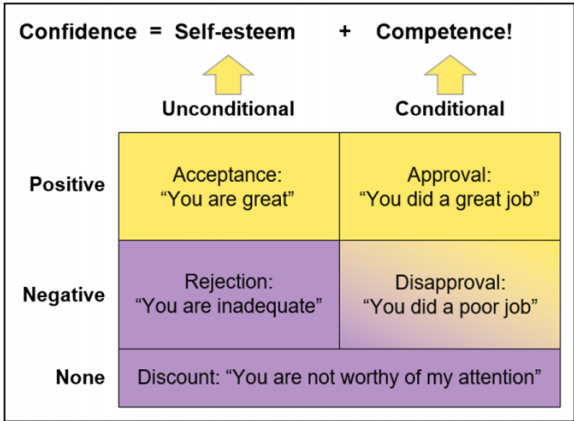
Confidence = Self-esteem + Competence!

| | Unconditional | Conditional |
|---|---|---|
| Positive | Acceptance: "You are great" | Approval: "You did a great job" |
| Negative | Rejection: "You are inadequate" | Disapproval: "You did a poor job" |
| None | Discount: "You are not worthy of my attention" | |